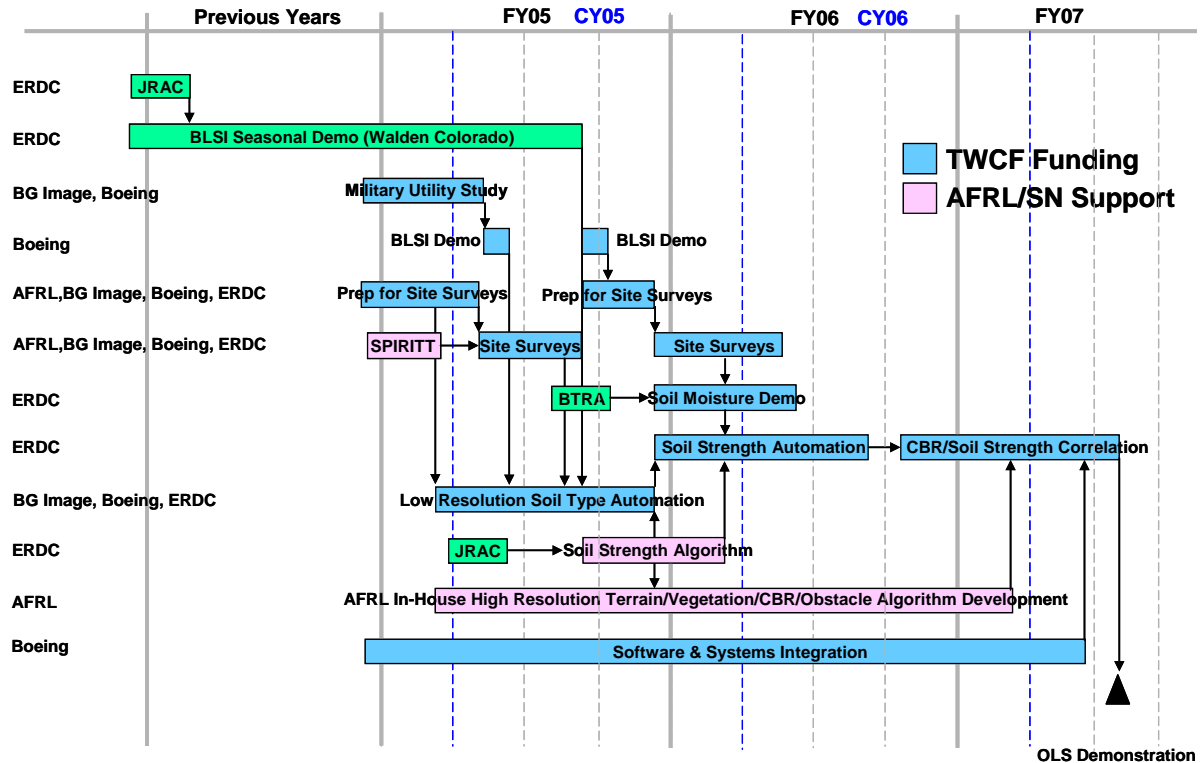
Previous Years FY05 CY05 FY06 CY06 FY07

TWCF Funding
AFRL/SN Support

ERDC JRAC
ERDC BLSI Seasonal Demo (Walden Colorado)
BG Image, Boeing Military Utility Study
Boeing BLSI Demo BLSI Demo
AFRL,BG Image, Boeing, ERDC Prep for Site Surveys Prep for Site Surveys
AFRL,BG Image, Boeing, ERDC SPIRITT Site Surveys Site Surveys
ERDC BTRA Soil Moisture Demo
ERDC Soil Strength Automation CBR/Soil Strength Correlation
BG Image, Boeing, ERDC Low Resolution Soil Type Automation
ERDC JRAC Soil Strength Algorithm
AFRL AFRL In-House High Resolution Terrain/Vegetation/CBR/Obstacle Algorithm Development
Boeing Software & Systems Integration

OLS Demonstration